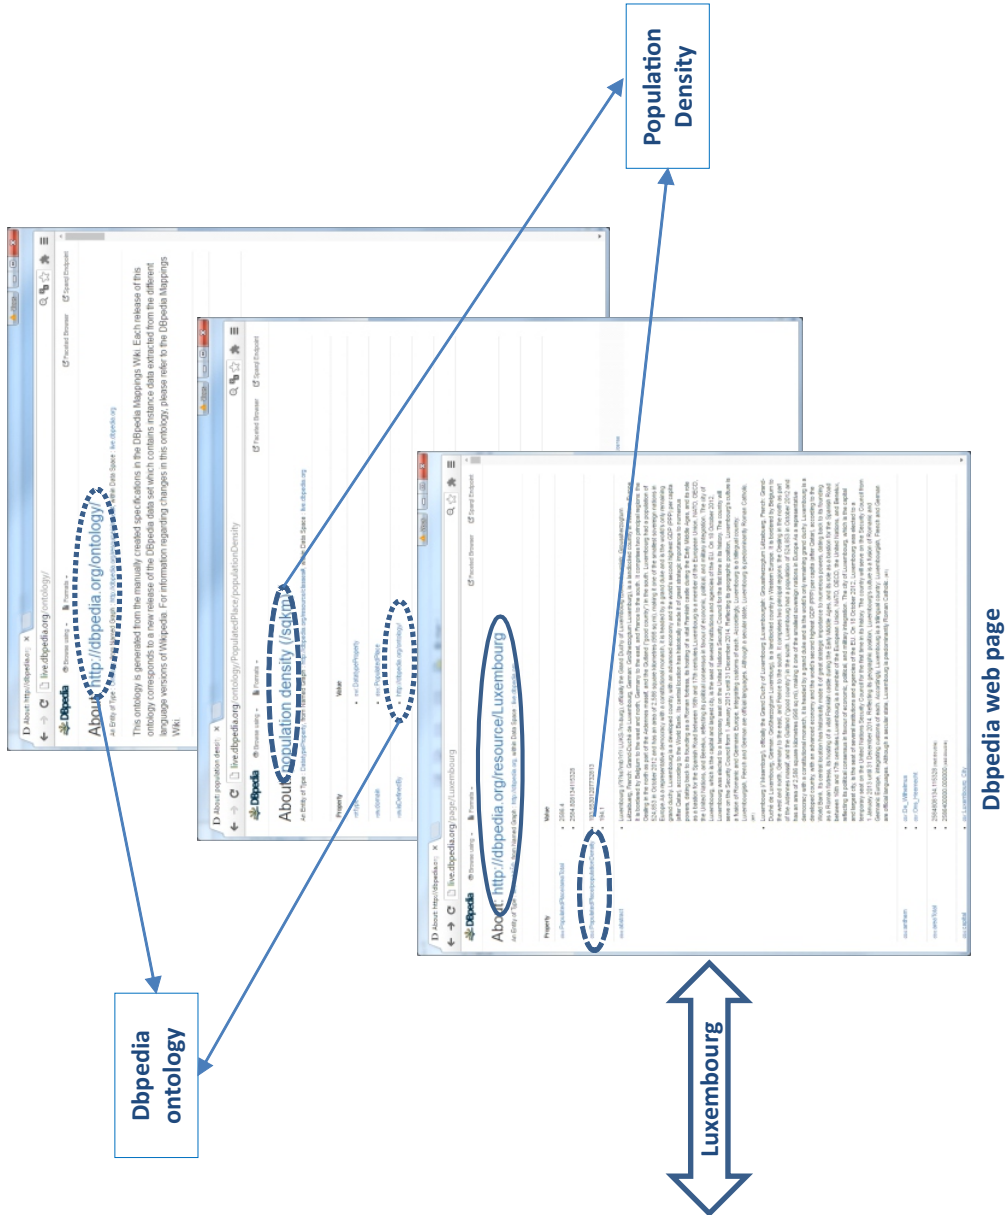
Population Density

Dbpedia ontology

Luxembourg

Dbpedia web page

About: http://dbpedia.org/ontology/

live.dbpedia.org/ontology/

This ontology is generated from the manually created specifications in the DBpedia Mappings Wiki. Each release of this ontology corresponds to a new release of the DBpedia data set which contains instance data extracted from the different language versions of Wikipedia. For information regarding changes in this ontology, please refer to the DBpedia Mappings Wiki

About: population density

live.dbpedia.org/ontology/PopulatedPlace/populationDensity

About: population density (/sqkm)

Property

Value

owl:DatatypeProperty

dbo:PopulatedPlace

http://dbpedia.org/ontology/

About: http://dbpedia.org/resource/Luxembourg

live.dbpedia.org/page/Luxembourg

Property

Value

dbo:PopulatedPlace/areaTotal

dbo:PopulatedPlace/populationDensity

dbo:abstract

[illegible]